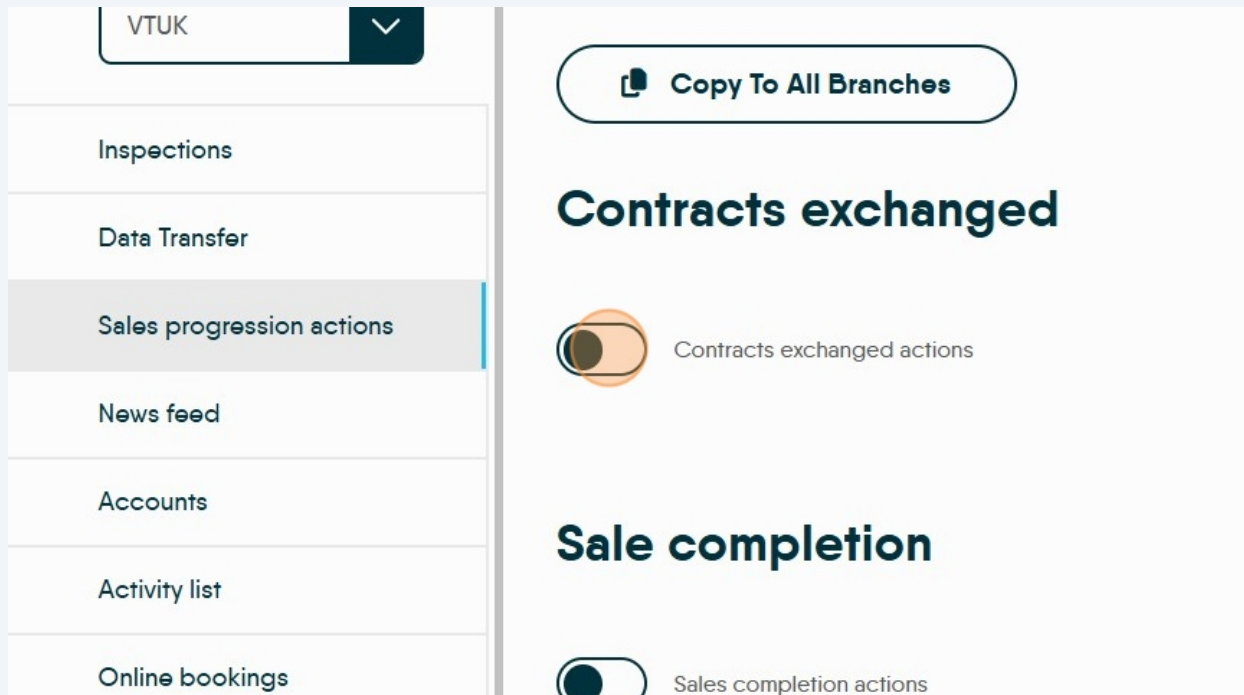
VTUK

Inspections

Data Transfer

Sales progression actions

News feed

Accounts

Activity list

Online bookings

Copy To All Branches

Contracts exchanged

Contracts exchanged actions

Sale completion

Sales completion actions